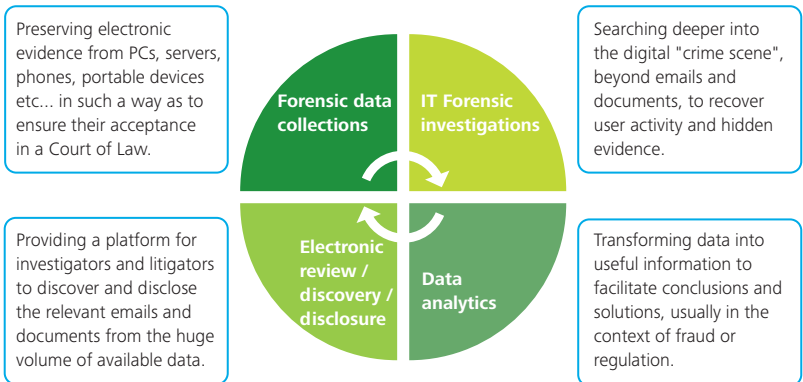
Preserving electronic evidence from PCs, servers, phones, portable devices etc... in such a way as to ensure their acceptance in a Court of Law.

Forensic data collections

IT Forensic investigations

Searching deeper into the digital "crime scene", beyond emails and documents, to recover user activity and hidden evidence.

Providing a platform for investigators and litigators to discover and disclose the relevant emails and documents from the huge volume of available data.

Electronic review / discovery / disclosure

Data analytics

Transforming data into useful information to facilitate conclusions and solutions, usually in the context of fraud or regulation.